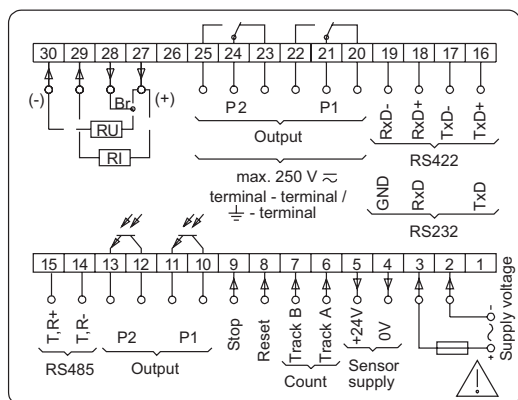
30 29 28 27 26 25 24 23 22 21 20 19 18 17 16

(-) Br (+)

RU

RI

P2 P1

Output

RxD- RxD+ TxD- TxD+

RS422

max. 250 V $\eqsim$
terminal - terminal / $\pm$ - terminal

GND RxD TxD

RS232

15 14 13 12 11 10 9 8 7 6 5 4 3 2 1

T,R+ T,R-

RS485

P2 P1

Output

Stop Reset Track B Track A +24V 0V

Count

Sensor supply

- ~ + Supply voltage